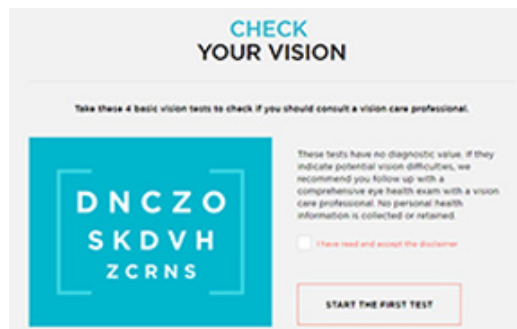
CHECK
YOUR VISION

Take these 4 basic vision tests to check if you should consult a vision care professional.

DNCZO
SKDVH
ZCRNS

These tests have no diagnostic value. If they indicate potential vision difficulties, we recommend you follow up with a comprehensive eye health exam with a vision care professional. No personal health information is collected or retained.

I have read and accept the disclaimer

START THE FIRST TEST